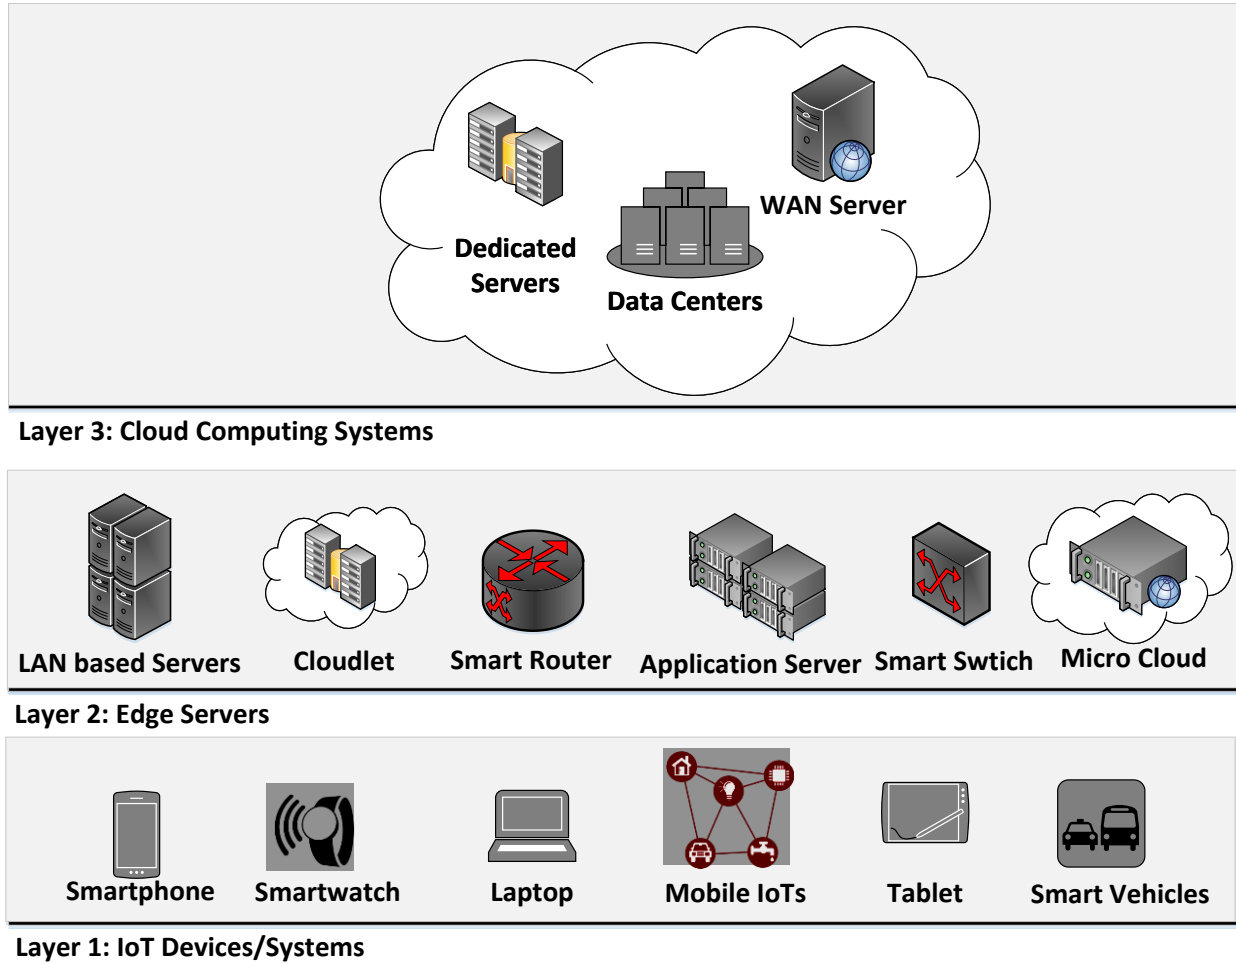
Dedicated Servers

Data Centers

WAN Server

Layer 3: Cloud Computing Systems

LAN based Servers

Cloudlet

Smart Router

Application Server

Smart Swtich

Micro Cloud

Layer 2: Edge Servers

Smartphone

Smartwatch

Laptop

Mobile IoTs

Tablet

Smart Vehicles

Layer 1: IoT Devices/Systems